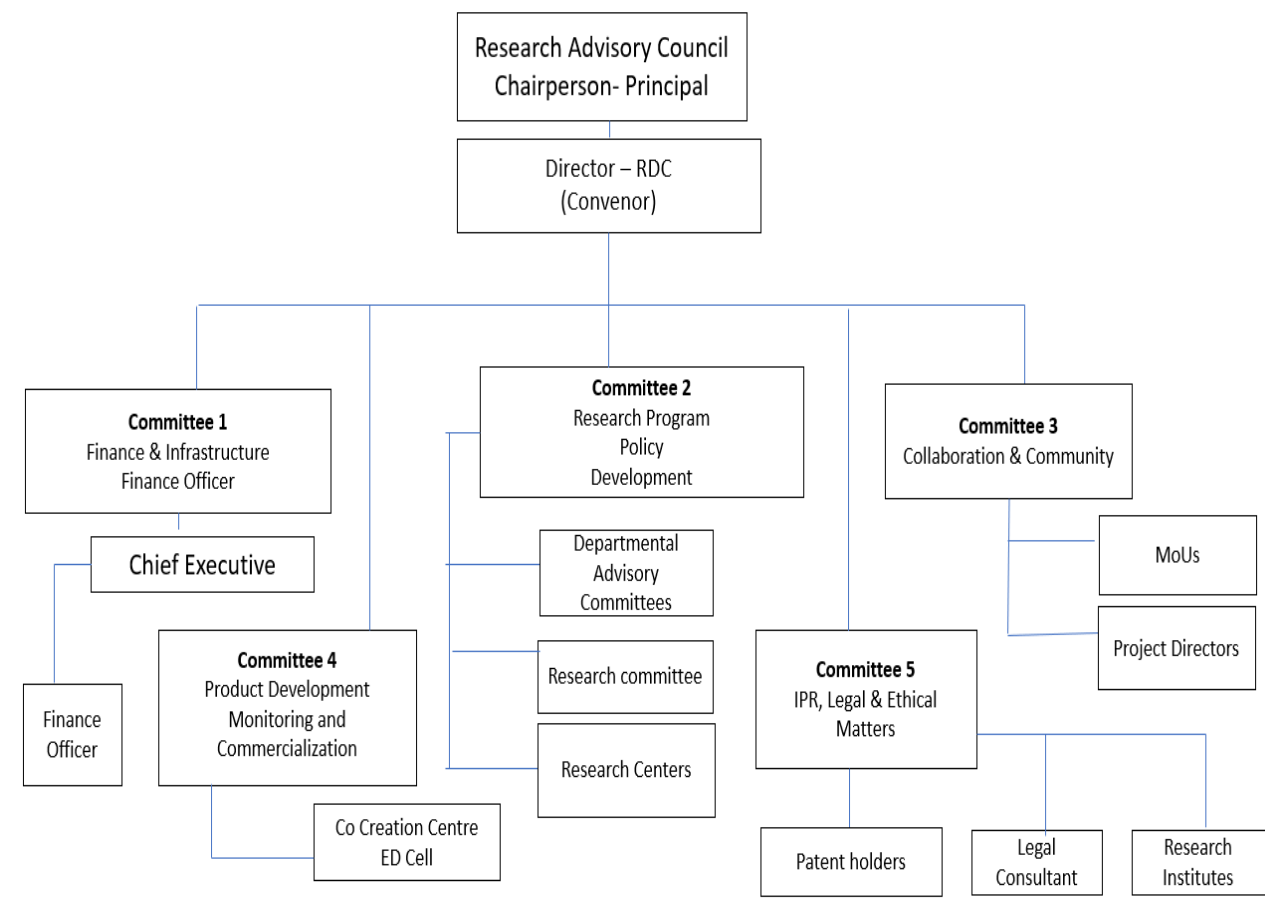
Research Advisory Council
Chairperson- Principal

Director – RDC
(Convenor)

Committee 1
Finance & Infrastructure
Finance Officer

Chief Executive

Finance Officer

Committee 4
Product Development
Monitoring and
Commercialization

Co Creation Centre
ED Cell

Committee 2
Research Program
Policy
Development

Departmental Advisory Committees

Research committee

Research Centers

Committee 5
IPR, Legal & Ethical Matters

Patent holders

Legal Consultant

Research Institutes

Committee 3
Collaboration & Community

MoUs

Project Directors